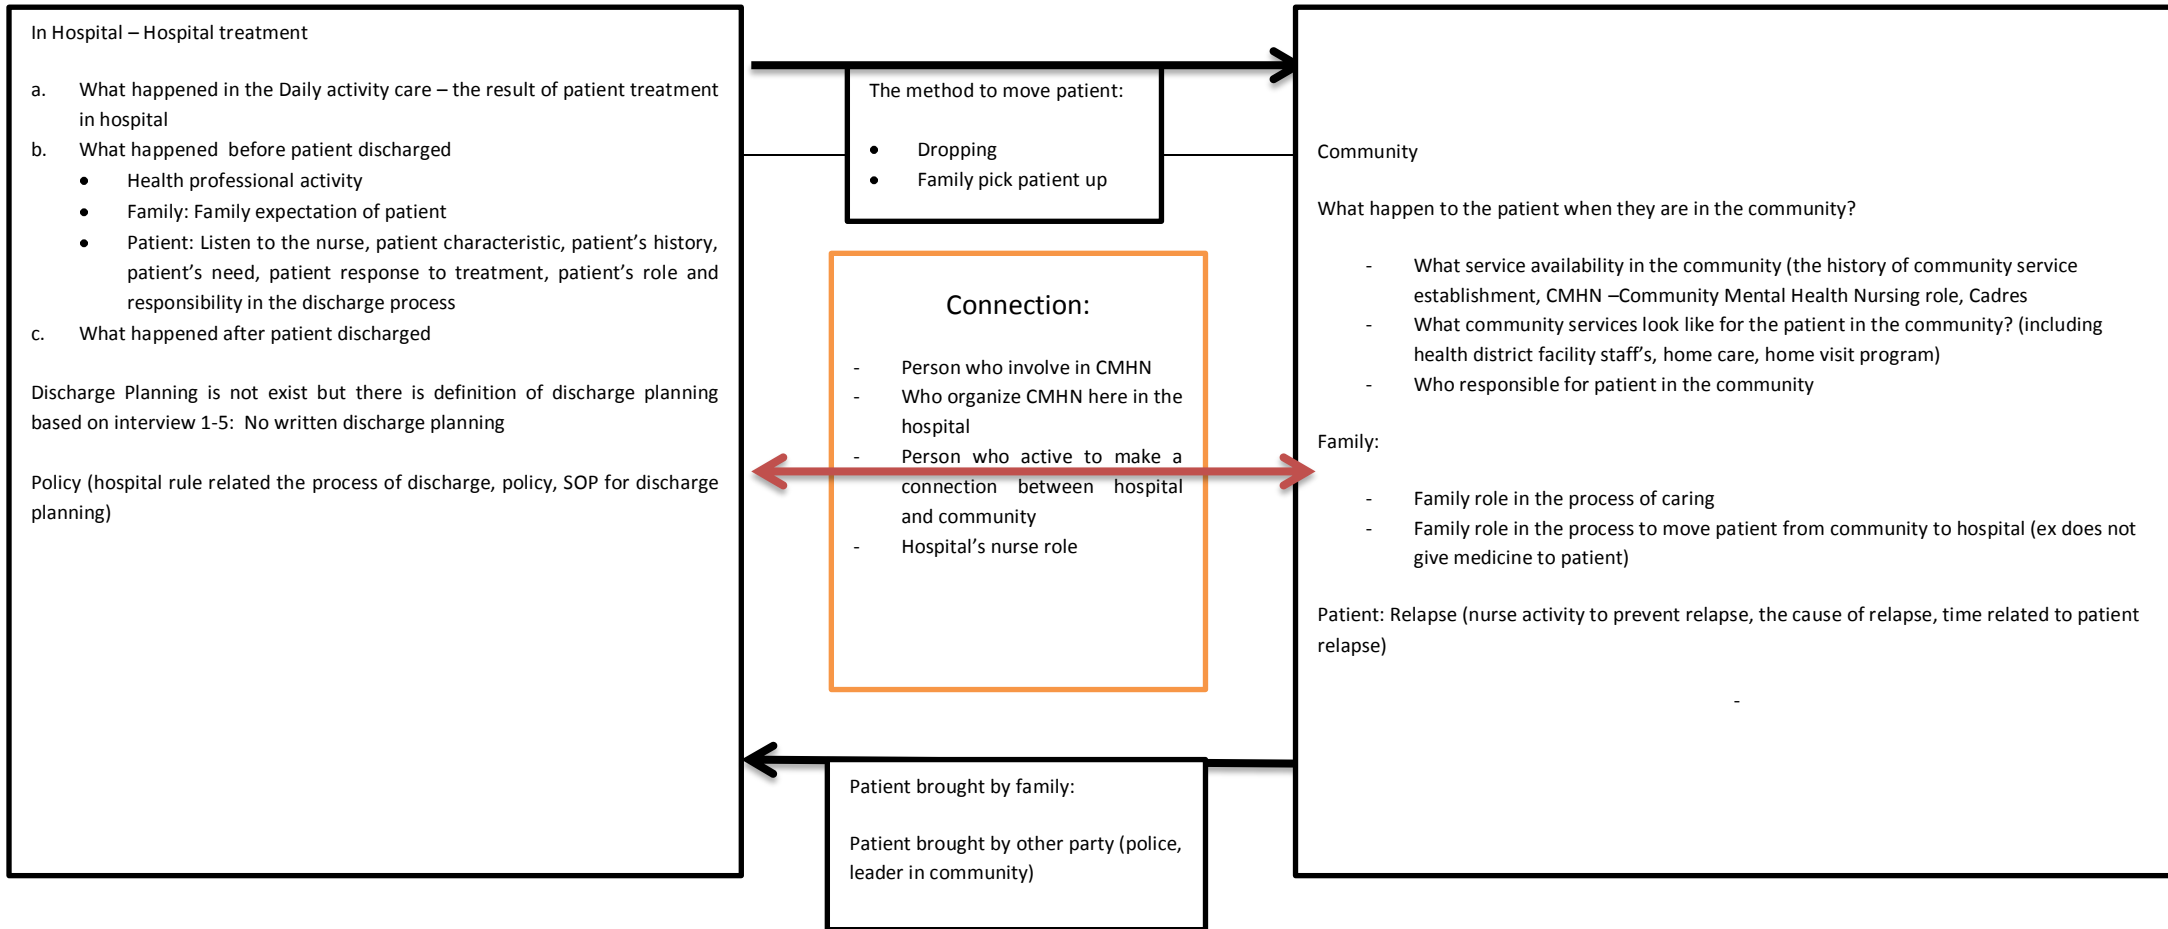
In Hospital – Hospital treatment

a. What happened in the Daily activity care – the result of patient treatment in hospital
b. What happened before patient discharged
- Health professional activity
- Family: Family expectation of patient
- Patient: Listen to the nurse, patient characteristic, patient's history, patient's need, patient response to treatment, patient's role and responsibility in the discharge process
c. What happened after patient discharged

Discharge Planning is not exist but there is definition of discharge planning based on interview 1-5: No written discharge planning

Policy (hospital rule related the process of discharge, policy, SOP for discharge planning)

The method to move patient:

- Dropping
- Family pick patient up

Connection:

- Person who involve in CMHN
- Who organize CMHN here in the hospital
- Person who active to make a connection between hospital and community
- Hospital's nurse role

Patient brought by family:

Patient brought by other party (police, leader in community)

Community

What happen to the patient when they are in the community?

- What service availability in the community (the history of community service establishment, CMHN –Community Mental Health Nursing role, Cadres
- What community services look like for the patient in the community? (including health district facility staff's, home care, home visit program)
- Who responsible for patient in the community

Family:

- Family role in the process of caring
- Family role in the process to move patient from community to hospital (ex does not give medicine to patient)

Patient: Relapse (nurse activity to prevent relapse, the cause of relapse, time related to patient relapse)

-